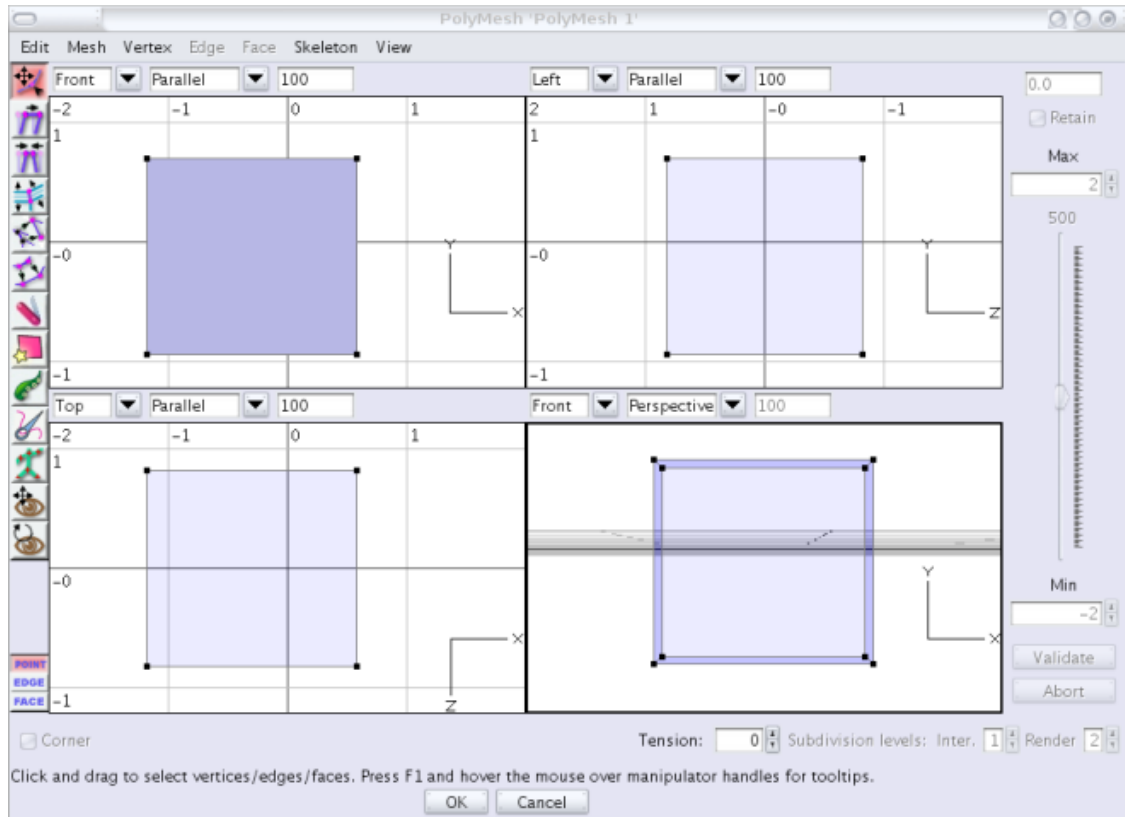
PolyMesh 'PolyMesh 1'

Edit Mesh Vertex Edge Face Skeleton View

Front Parallel 100
-2 -1 0 1
1
-0
-1
Y
X

Left Parallel 100
2 1 -0 -1
1
-0
-1
Y
Z

0.0
Retain
Max
2
500

Top Parallel 100
-2 -1 0 1
1
-0
-1
X
Z

Front Perspective 100
Y
X

Min
-2
Validate
Abort

POINT
EDGE
FACE

Corner
Tension: 0 Subdivision levels: Inter. 1 Render 2

Click and drag to select vertices/edges/faces. Press F1 and hover the mouse over manipulator handles for tooltips.

OK Cancel